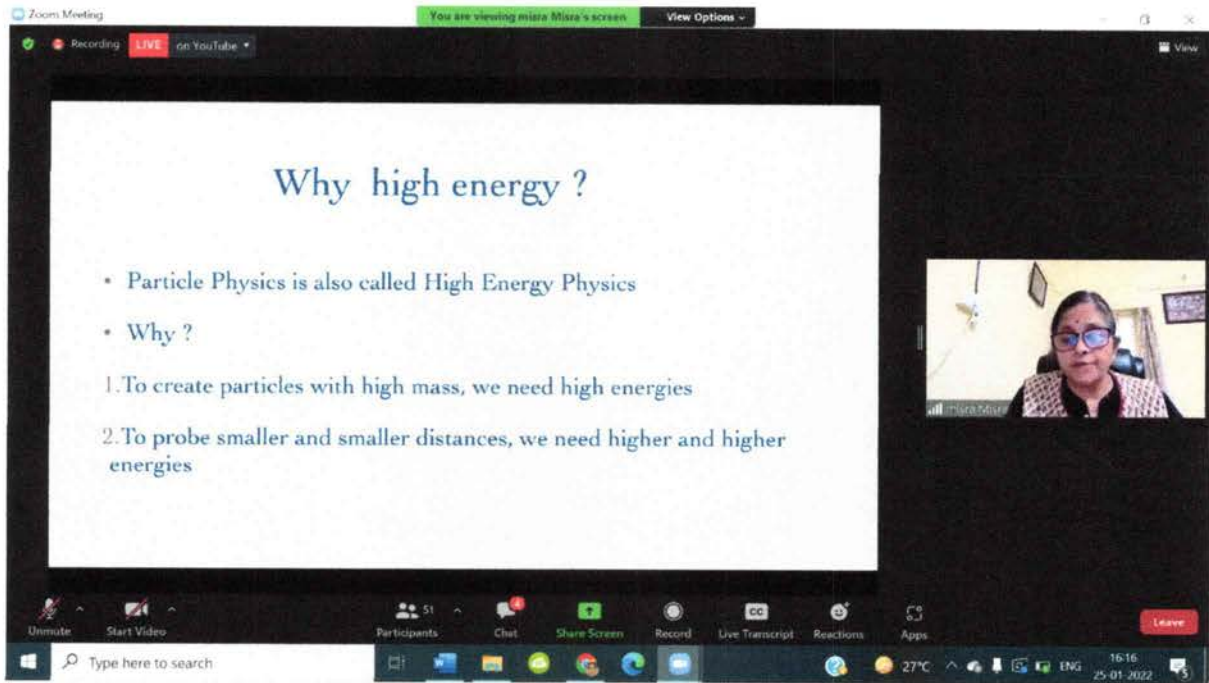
Zoom Meeting

You are viewing misra Misra's screen

View Options

Recording

LIVE

on YouTube

View

Why high energy ?

• Particle Physics is also called High Energy Physics

• Why ?

1.To create particles with high mass, we need high energies

2.To probe smaller and smaller distances, we need higher and higher energies

misra Misra

Unmute

Start Video

Participants 51

Chat 4

Share Screen

Record

Live Transcript

Reactions

Apps

Leave

Type here to search

27°C

ENG

16:16
25-01-2022

5